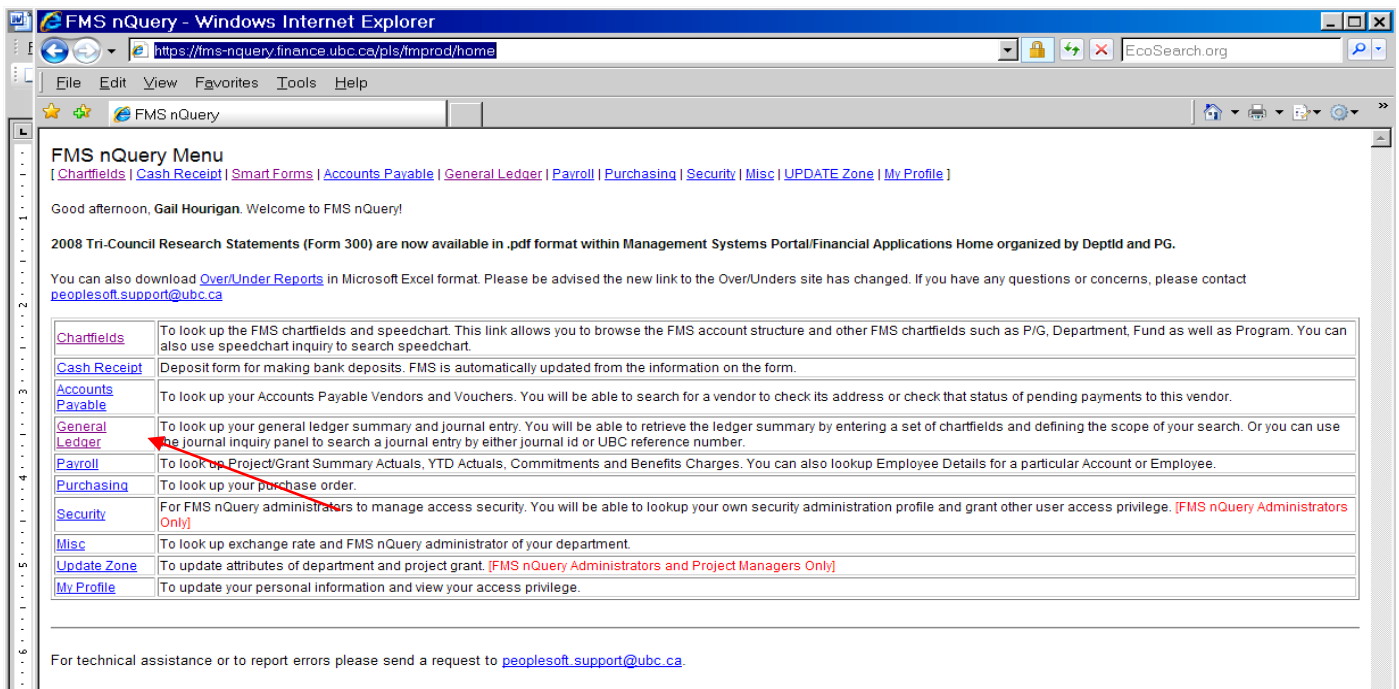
FMS nQuery - Windows Internet Explorer

https://fms-nquery.finance.ubc.ca/pls/fmprod/home

EcoSearch.org

File Edit View Favorites Tools Help

FMS nQuery

FMS nQuery Menu
[ Chartfields | Cash Receipt | Smart Forms | Accounts Payable | General Ledger | Payroll | Purchasing | Security | Misc | UPDATE Zone | My Profile ]

Good afternoon, Gail Hourigan. Welcome to FMS nQuery!

2008 Tri-Council Research Statements (Form 300) are now available in .pdf format within Management Systems Portal/Financial Applications Home organized by DeptId and PG.

You can also download Over/Under Reports in Microsoft Excel format. Please be advised the new link to the Over/Unders site has changed. If you have any questions or concerns, please contact peoplesoft.support@ubc.ca

| Chartfields | To look up the FMS chartfields and speedchart. This link allows you to browse the FMS account structure and other FMS chartfields such as P/G, Department, Fund as well as Program. You can also use speedchart inquiry to search speedchart. |
|---|---|
| Cash Receipt | Deposit form for making bank deposits. FMS is automatically updated from the information on the form. |
| Accounts Payable | To look up your Accounts Payable Vendors and Vouchers. You will be able to search for a vendor to check its address or check that status of pending payments to this vendor. |
| General Ledger | To look up your general ledger summary and journal entry. You will be able to retrieve the ledger summary by entering a set of chartfields and defining the scope of your search. Or you can use the journal inquiry panel to search a journal entry by either journal id or UBC reference number. |
| Payroll | To look up Project/Grant Summary Actuals, YTD Actuals, Commitments and Benefits Charges. You can also lookup Employee Details for a particular Account or Employee. |
| Purchasing | To look up your purchase order. |
| Security | For FMS nQuery administrators to manage access security. You will be able to lookup your own security administration profile and grant other user access privilege. [FMS nQuery Administrators Only] |
| Misc | To look up exchange rate and FMS nQuery administrator of your department. |
| Update Zone | To update attributes of department and project grant. [FMS nQuery Administrators and Project Managers Only] |
| My Profile | To update your personal information and view your access privilege. |

For technical assistance or to report errors please send a request to peoplesoft.support@ubc.ca.